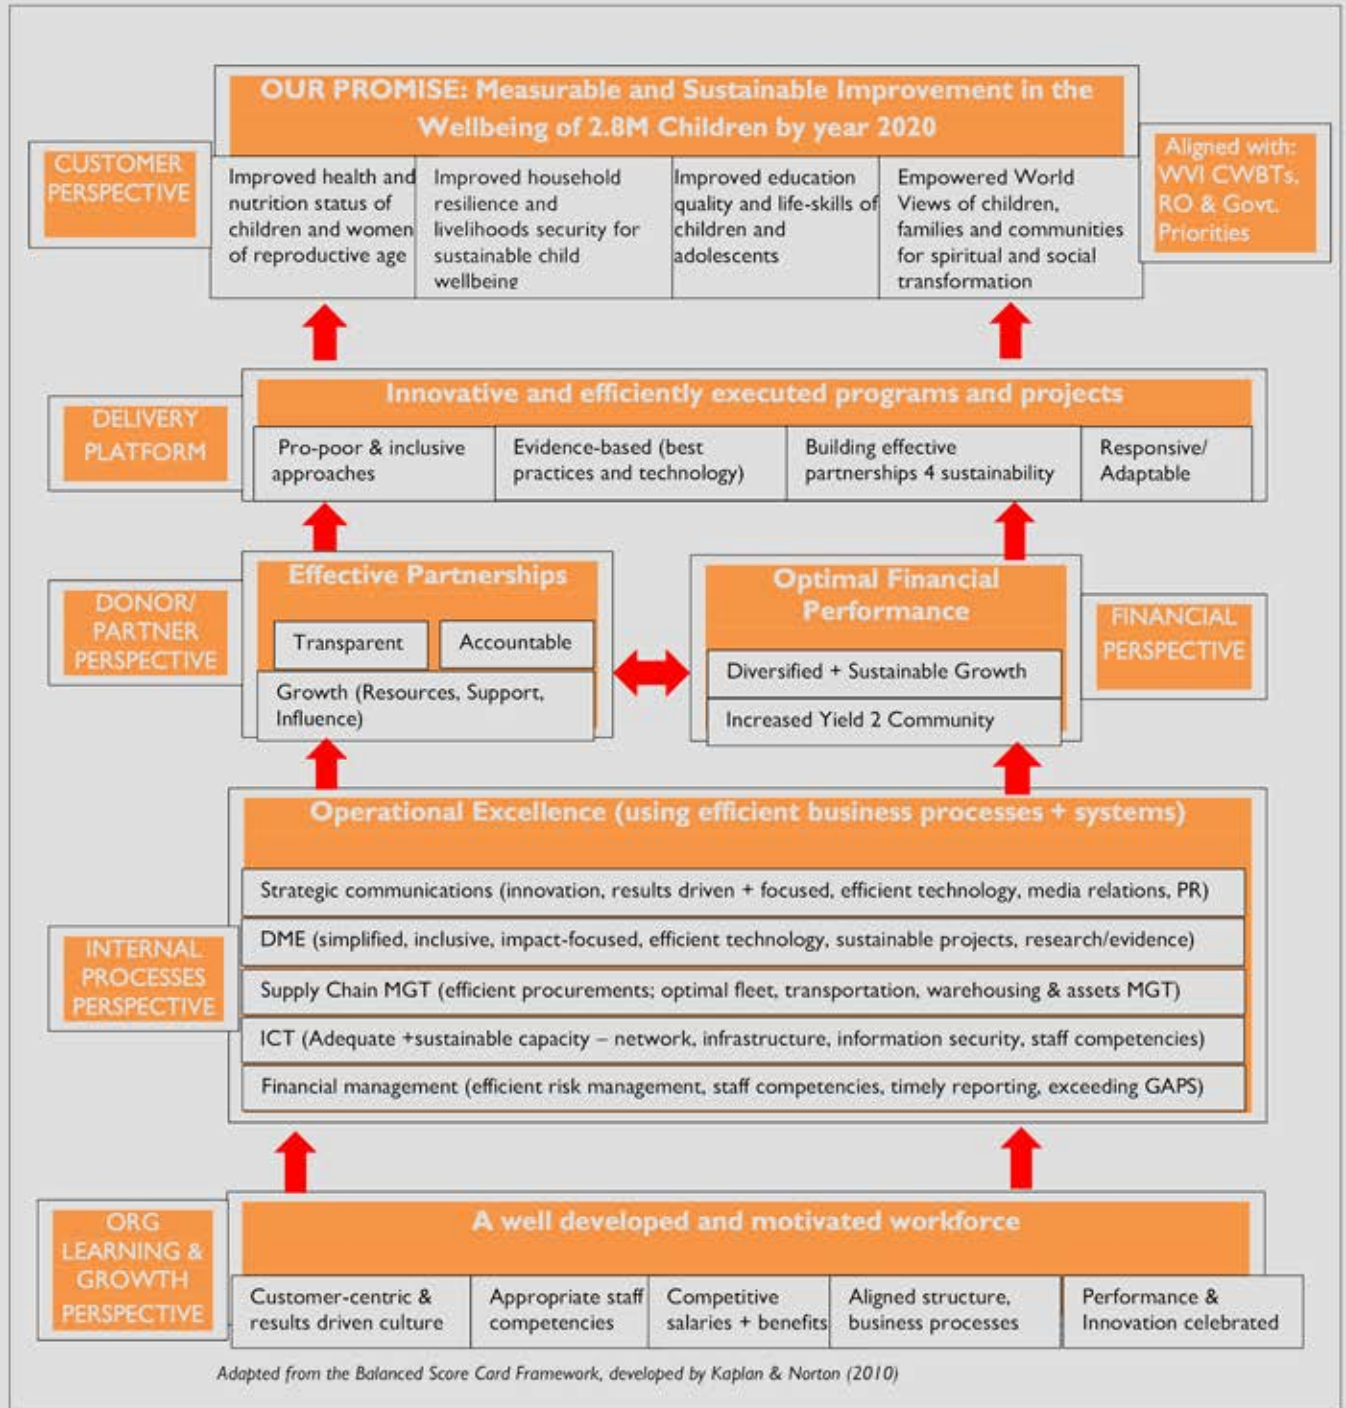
CUSTOMER PERSPECTIVE

OUR PROMISE: Measurable and Sustainable Improvement in the Wellbeing of 2.8M Children by year 2020

Aligned with: WVI CWBTs, RO & Govt. Priorities

| Improved health and nutrition status of children and women of reproductive age | Improved household resilience and livelihoods security for sustainable child wellbeing | Improved education quality and life-skills of children and adolescents | Empowered World Views of children, families and communities for spiritual and social transformation |
|---|---|---|---|

DELIVERY PLATFORM

Innovative and efficiently executed programs and projects

| Pro-poor & inclusive approaches | Evidence-based (best practices and technology) | Building effective partnerships 4 sustainability | Responsive/ Adaptable |
|---|---|---|---|

DONOR/ PARTNER PERSPECTIVE

Effective Partnerships

Transparent

Accountable

Growth (Resources, Support, Influence)

Optimal Financial Performance

Diversified + Sustainable Growth

Increased Yield 2 Community

FINANCIAL PERSPECTIVE

INTERNAL PROCESSES PERSPECTIVE

Operational Excellence (using efficient business processes + systems)

Strategic communications (innovation, results driven + focused, efficient technology, media relations, PR)

DME (simplified, inclusive, impact-focused, efficient technology, sustainable projects, research/evidence)

Supply Chain MGT (efficient procurements; optimal fleet, transportation, warehousing & assets MGT)

ICT (Adequate +sustainable capacity – network, infrastructure, information security, staff competencies)

Financial management (efficient risk management, staff competencies, timely reporting, exceeding GAPS)

ORG LEARNING & GROWTH PERSPECTIVE

A well developed and motivated workforce

| Customer-centric & results driven culture | Appropriate staff competencies | Competitive salaries + benefits | Aligned structure, business processes | Performance & Innovation celebrated |
|---|---|---|---|---|

Adapted from the Balanced Score Card Framework, developed by Kaplan & Norton (2010)